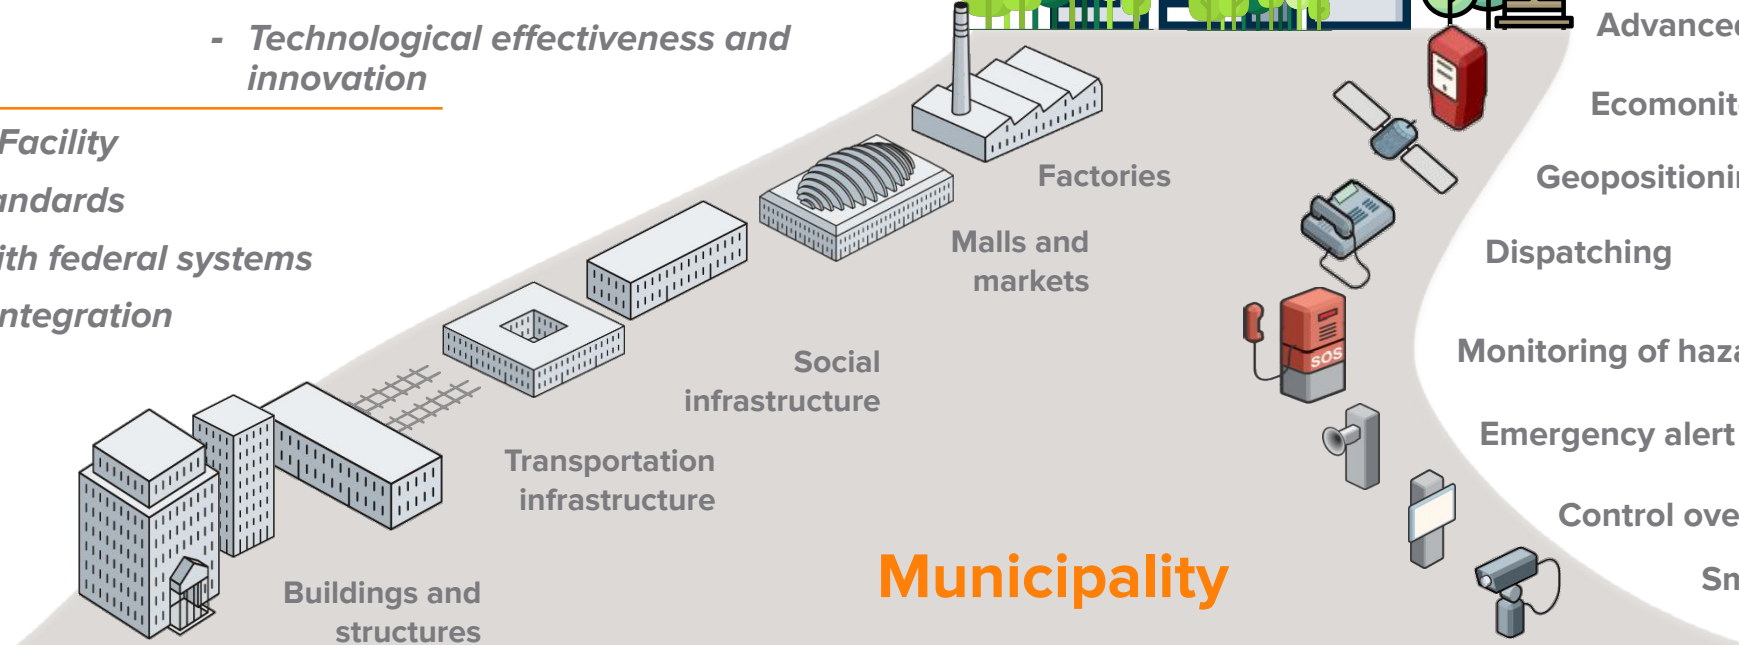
- Technological effectiveness and innovation

Facility

ndards

ith federal systems

ntegration

Factories

Malls and markets

Social infrastructure

Transportation infrastructure

Buildings and structures

Municipality

SOS

Advance

Ecomonit

Geopositioni

Dispatching

Monitoring of haz

Emergency alert

Control ove

Sn